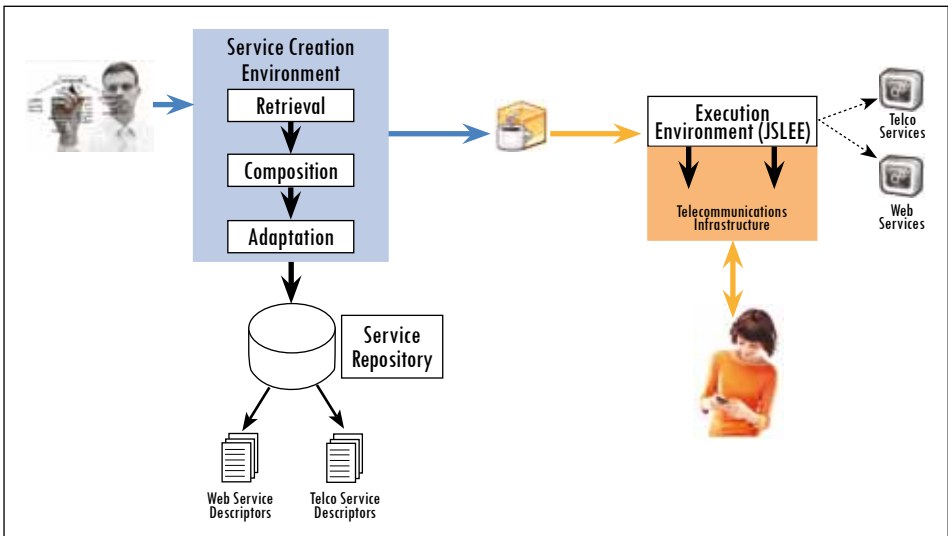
Service Creation Environment

Retrieval

Composition

Adaptation

Service Repository

Web Service Descriptors

Telco Service Descriptors

Execution Environment (JSLEE)

Telecommunications Infrastructure

Telco Services

Web Services